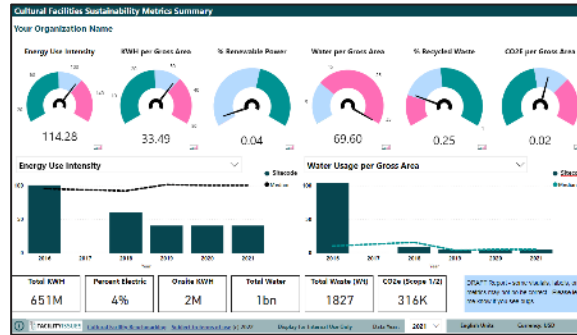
Cultural Facilities Sustainability Metrics Summary

Your Organization Name

Energy Use Intensity

114.28

KWH per Gross Area

33.49

% Renewable Power

0.04

Water per Gross Area

69.60

% Recycled Waste

0.25

CO2E per Gross Area

0.02

Energy Use Intensity

Sitecode

Median

100

50

0

2016

2017

2018

2019

2020

2021

Water Usage per Gross Area

Sitecode

Median

2016

2021

Total KWH

651M

Percent Electric

4%

Onsite KWH

2M

Total Water

1bn

Total Waste (KG)

1827

CO2e (Scope 1/2)

316K

DRAFT Report - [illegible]

FACILITYSMART

Display for External Use Only

Data Year 2021

English Units

Currency USD